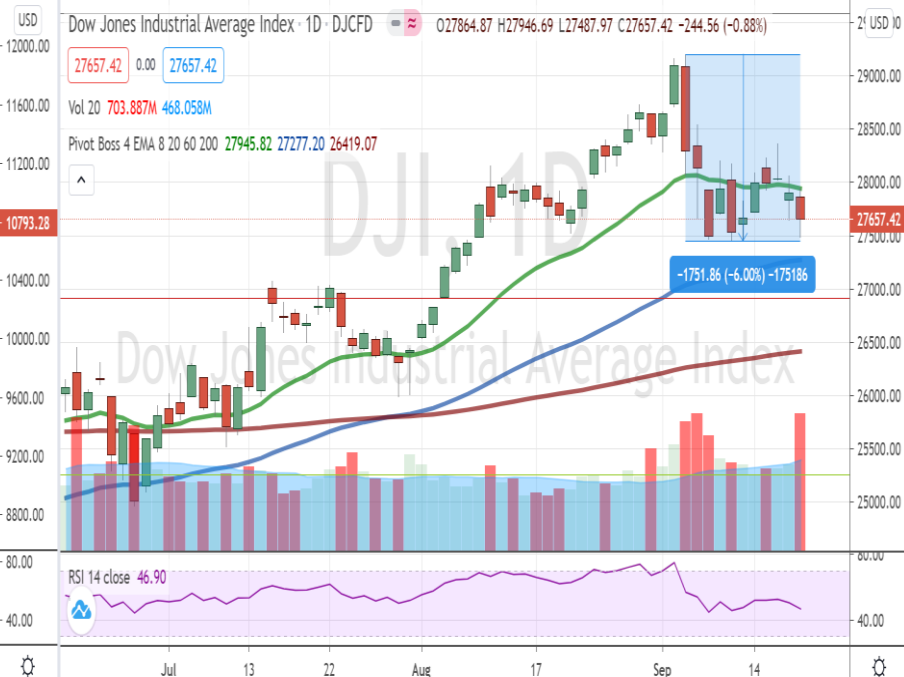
USD
Dow Jones Industrial Average Index · 1D · DJCFD
O27864.87 H27946.69 L27487.97 C27657.42 −244.56 (−0.88%)
27657.42 0.00 27657.42
Vol 20 703.887M 468.058M
Pivot Boss 4 EMA 8 20 60 200 27945.82 27277.20 26419.07
DJI, 1D
Dow Jones Industrial Average Index
−1751.86 (−6.00%) −175186
RSI 14 close 46.90
12000.00
11600.00
11200.00
10793.28
10400.00
10000.00
9600.00
9200.00
8800.00
80.00
40.00
USD
29000.00
28500.00
28000.00
27657.42
27000.00
26500.00
26000.00
25500.00
25000.00
80.00
40.00
Jul
13
22
Aug
17
Sep
14